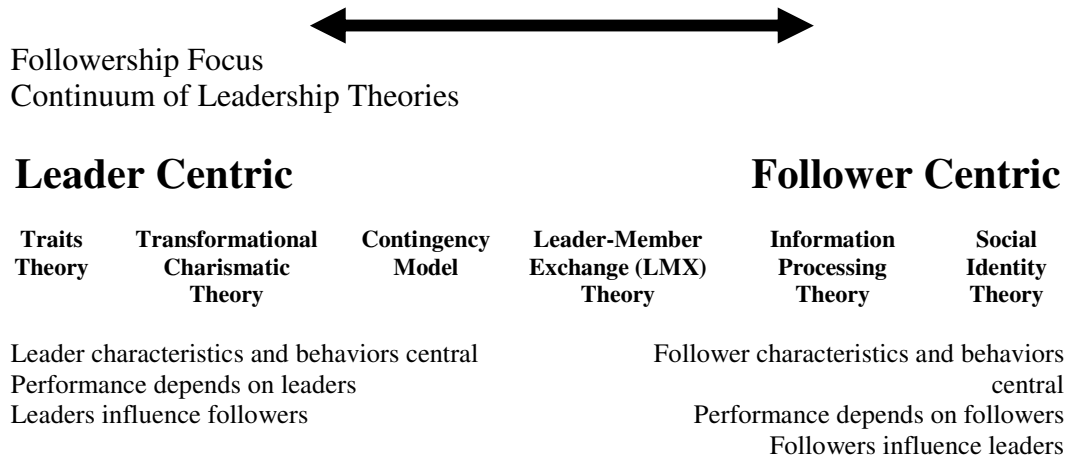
Followership Focus
Continuum of Leadership Theories

Leader Centric

Follower Centric

Traits Theory

Transformational Charismatic Theory

Contingency Model

Leader-Member Exchange (LMX) Theory

Information Processing Theory

Social Identity Theory

Leader characteristics and behaviors central
Performance depends on leaders
Leaders influence followers

Follower characteristics and behaviors central
Performance depends on followers
Followers influence leaders